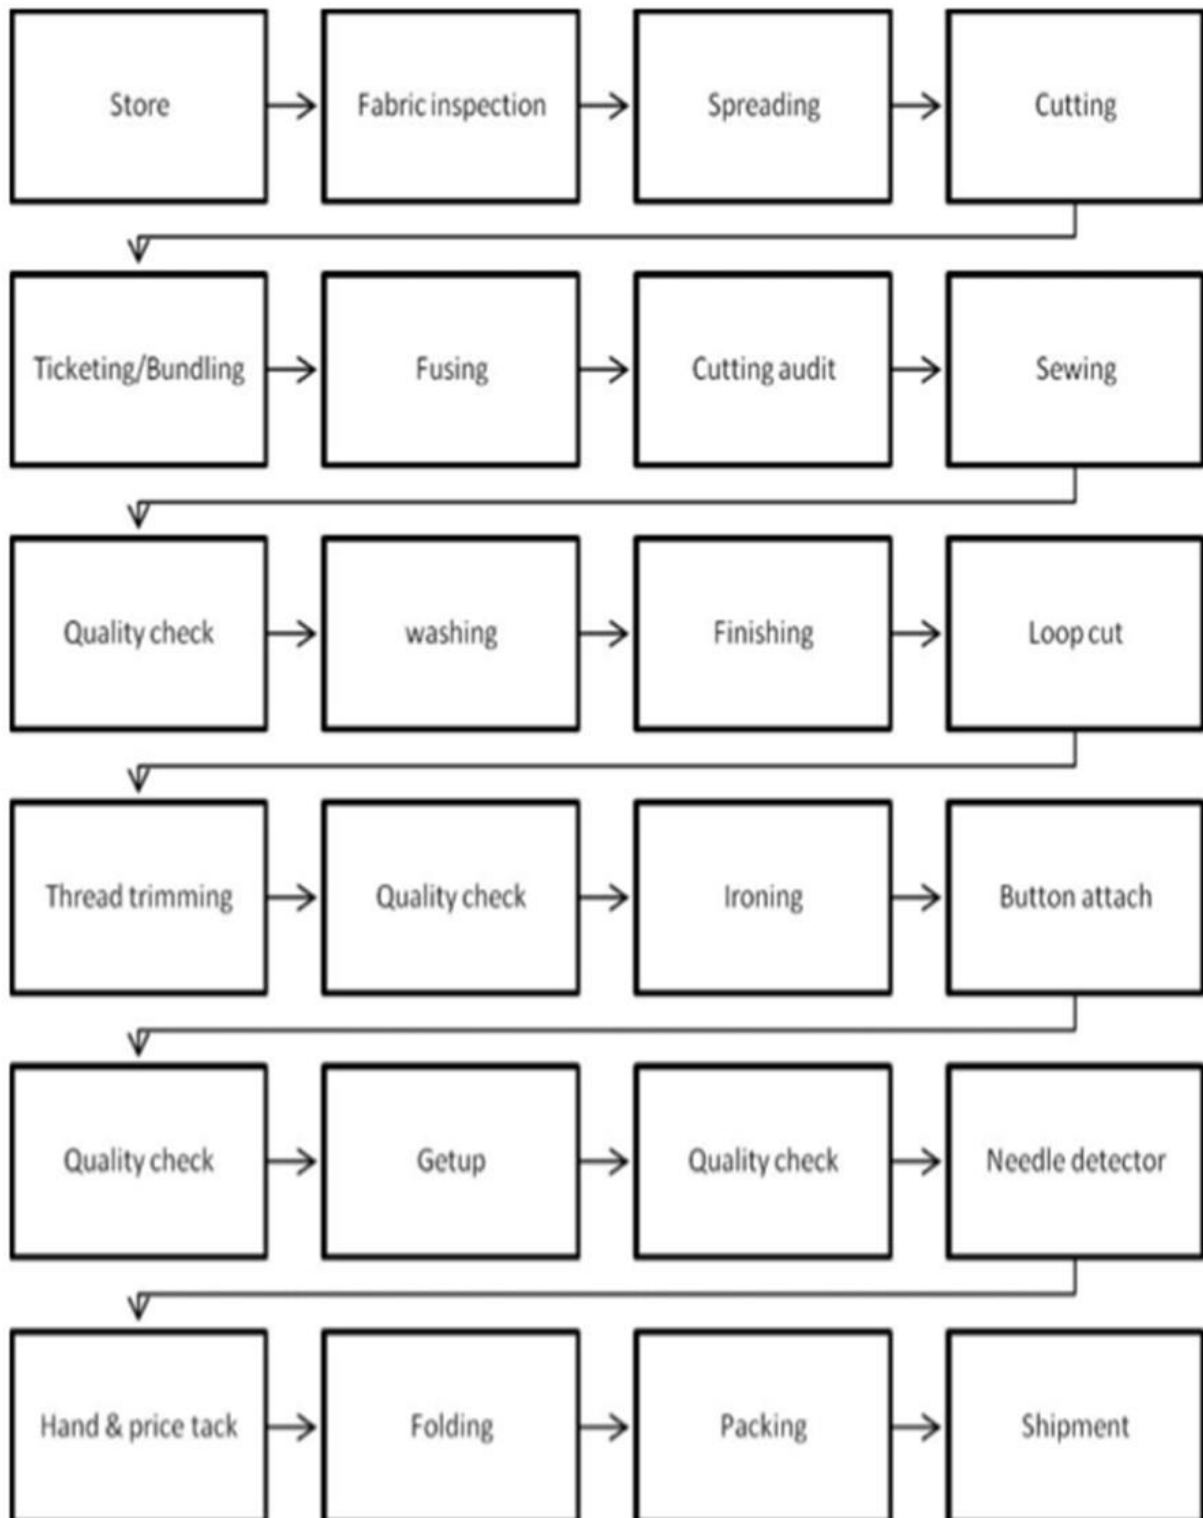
Store
Fabric inspection
Spreading
Cutting

Ticketing/Bundling
Fusing
Cutting audit
Sewing

Quality check
washing
Finishing
Loop cut

Thread trimming
Quality check
Ironing
Button attach

Quality check
Getup
Quality check
Needle detector

Hand & price tack
Folding
Packing
Shipment